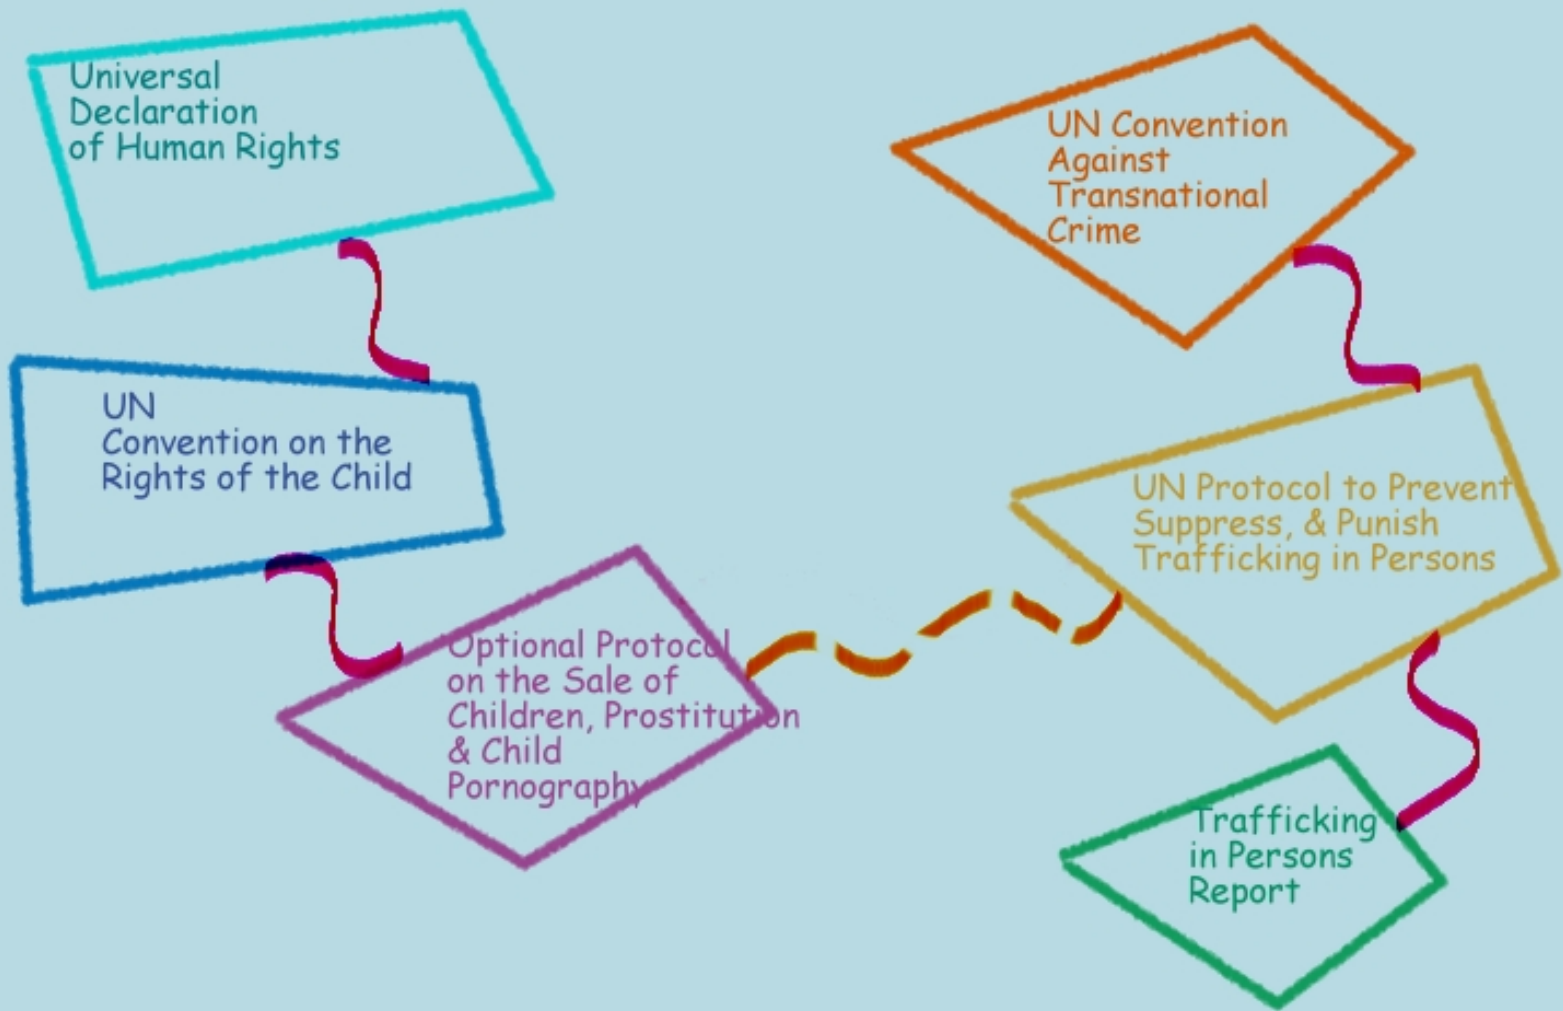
Universal Declaration of Human Rights

UN Convention on the Rights of the Child

Optional Protocol on the Sale of Children, Prostitution & Child Pornography

UN Convention Against Transnational Crime

UN Protocol to Prevent Suppress, & Punish Trafficking in Persons

Trafficking in Persons Report